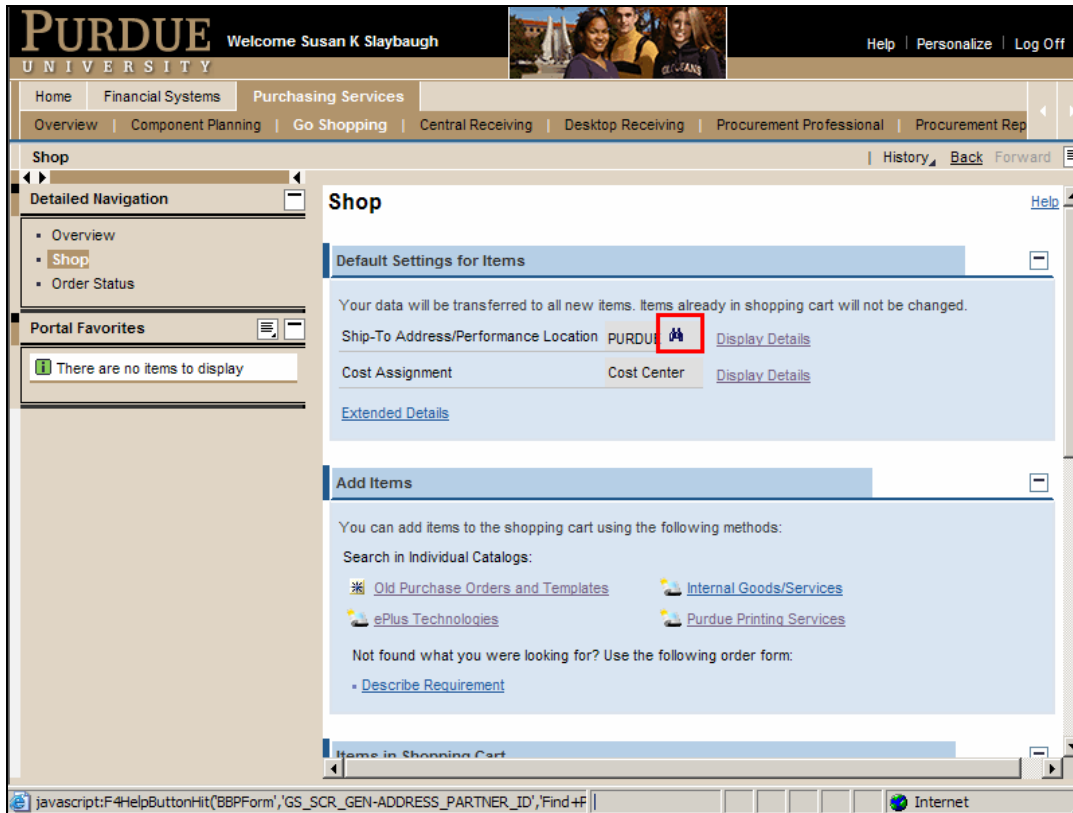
PURDUE
UNIVERSITY

Welcome Susan K Slaybaugh

Help | Personalize | Log Off

Home | Financial Systems | Purchasing Services

Overview | Component Planning | Go Shopping | Central Receiving | Desktop Receiving | Procurement Professional | Procurement Rep

Shop

History | Back | Forward

Detailed Navigation

- Overview
- Shop
- Order Status

Portal Favorites

There are no items to display

Shop

Help

Default Settings for Items

Your data will be transferred to all new items. Items already in shopping cart will not be changed.

| Ship-To Address/Performance Location | PURDUE | Display Details |
|---|---|---|
| Cost Assignment | Cost Center | Display Details |

Extended Details

Add Items

You can add items to the shopping cart using the following methods:

Search in Individual Catalogs:

Old Purchase Orders and Templates

Internal Goods/Services

ePlus Technologies

Purdue Printing Services

Not found what you were looking for? Use the following order form:

Describe Requirement

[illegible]

javascript:F4HelpButtonHit('BBPForm','GS_SCR_GEN-ADDRESS_PARTNER_ID','Find+F

Internet